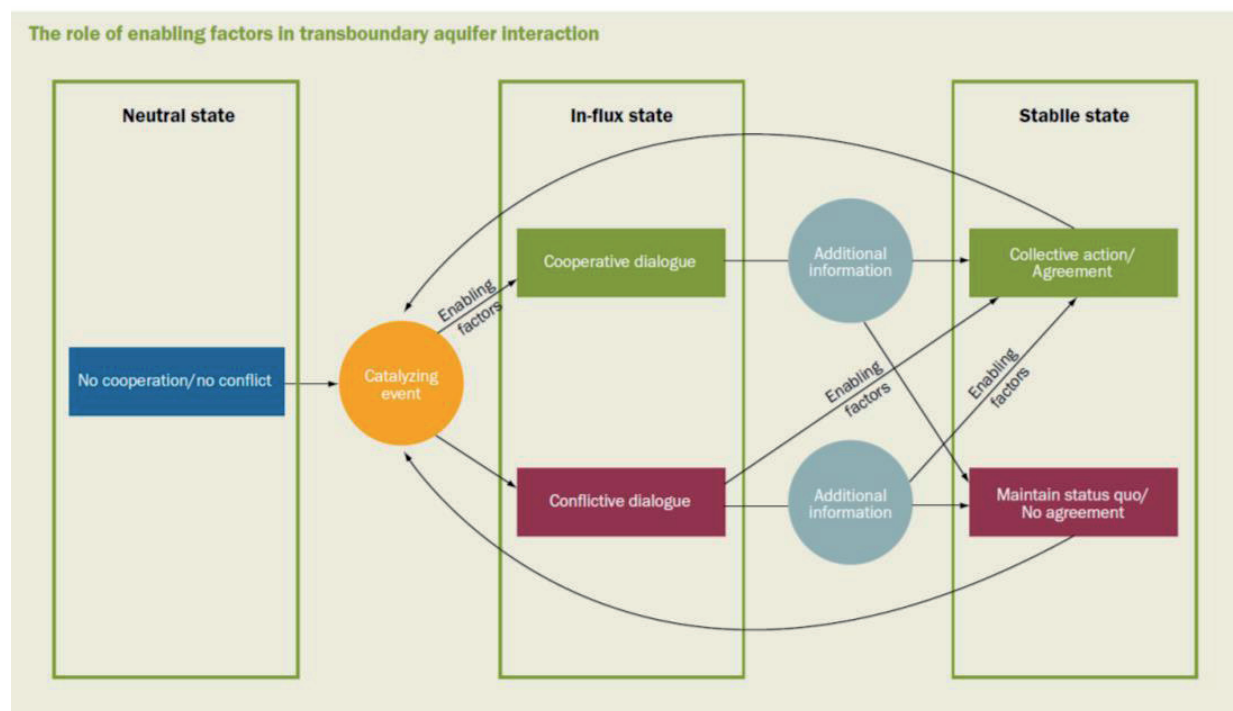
The role of enabling factors in transboundary aquifer interaction

Neutral state

No cooperation/no conflict

Catalyzing event

In-flux state

Enabling factors

Cooperative dialogue

Conflictive dialogue

Additional information

Enabling factors

Additional information

Stable state

Collective action/ Agreement

Enabling factors

Maintain status quo/ No agreement